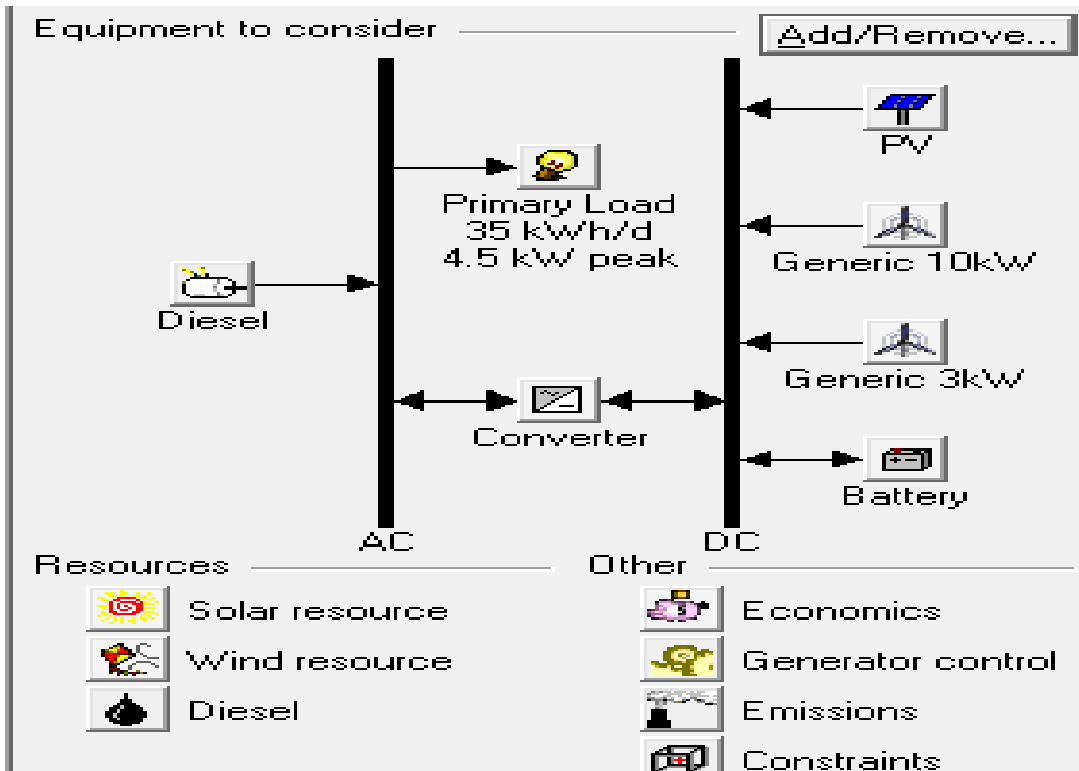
Equipment to consider

Add/Remove...

PV

Primary Load
35 kWh/d
4.5 kW peak

Generic 10kW

Diesel

Generic 3kW

Converter

Battery

AC

DC

Resources

Solar resource

Wind resource

Diesel

Other

Economics

Generator control

Emissions

Constraints